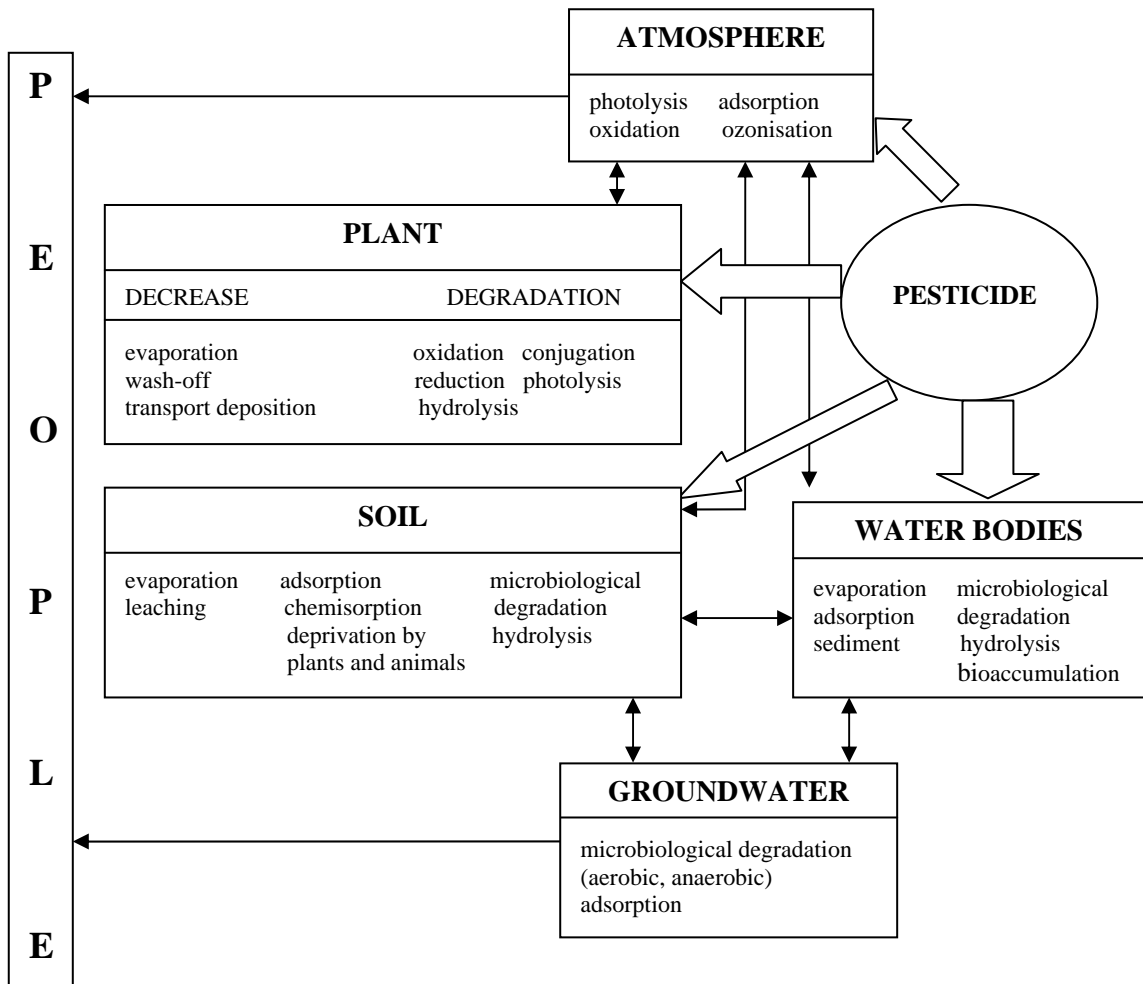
P
E
O
P
L
E

ATMOSPHERE

photolysis adsorption
oxidation ozonisation

PLANT

DECREASE DEGRADATION

evaporation
wash-off
transport deposition

oxidation conjugation
reduction photolysis
hydrolysis

PESTICIDE

SOIL

evaporation
leaching

adsorption
chemisorption
deprivation by plants and animals

microbiological degradation
hydrolysis

WATER BODIES

evaporation
adsorption
sediment

microbiological degradation
hydrolysis
bioaccumulation

GROUNDWATER

microbiological degradation (aerobic, anaerobic)
adsorption